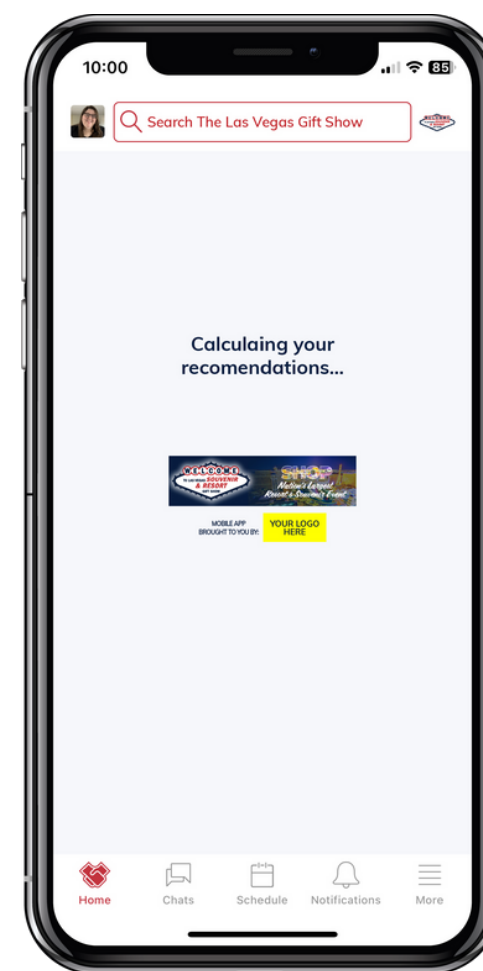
10:00

85

Search The Las Vegas Gift Show

Calculaing your recomendations...

WELCOME
TO Las Vegas SOUVENIR & RESORT
GIFT SHOW

SHOP
Nation's Largest Resort & Souvenir Event

MOBILE APP BROUGHT TO YOU BY:

YOUR LOGO HERE

Home
Chats
Schedule
Notifications
More